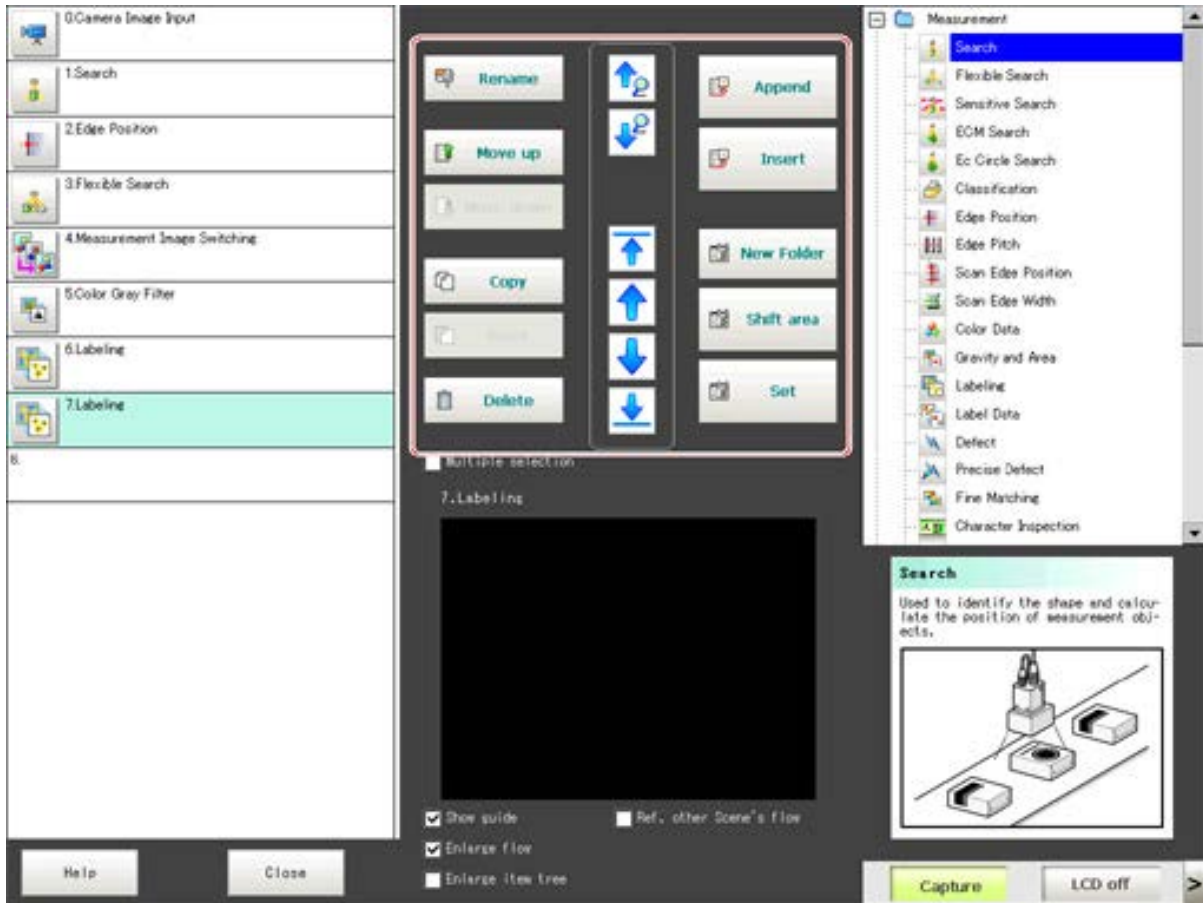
0.Camera Image Input

1.Search

2.Edge Position

3.Flexible Search

4.Measurement Image Switching

5.Color Gray Filter

6.Labeling

7.Labeling

8.

Help

Close

Rename

Move up

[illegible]

Copy

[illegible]

Delete

Append

Insert

New Folder

Shift area

Set

Multiple selection

7.Labeling

Show guide

Ref. other Scene's flow

Enlarge flow

Enlarge item tree

Measurement

Search

Flexible Search

Sensitive Search

ECM Search

Ec Circle Search

Classification

Edge Position

Edge Pitch

Scan Edge Position

Scan Edge Width

Color Data

Gravity and Area

Labeling

Label Data

Defect

Precise Defect

Fine Matching

Character Inspection

Search

Used to identify the shape and calculate the position of measurement objects.

Capture

LCD off

>